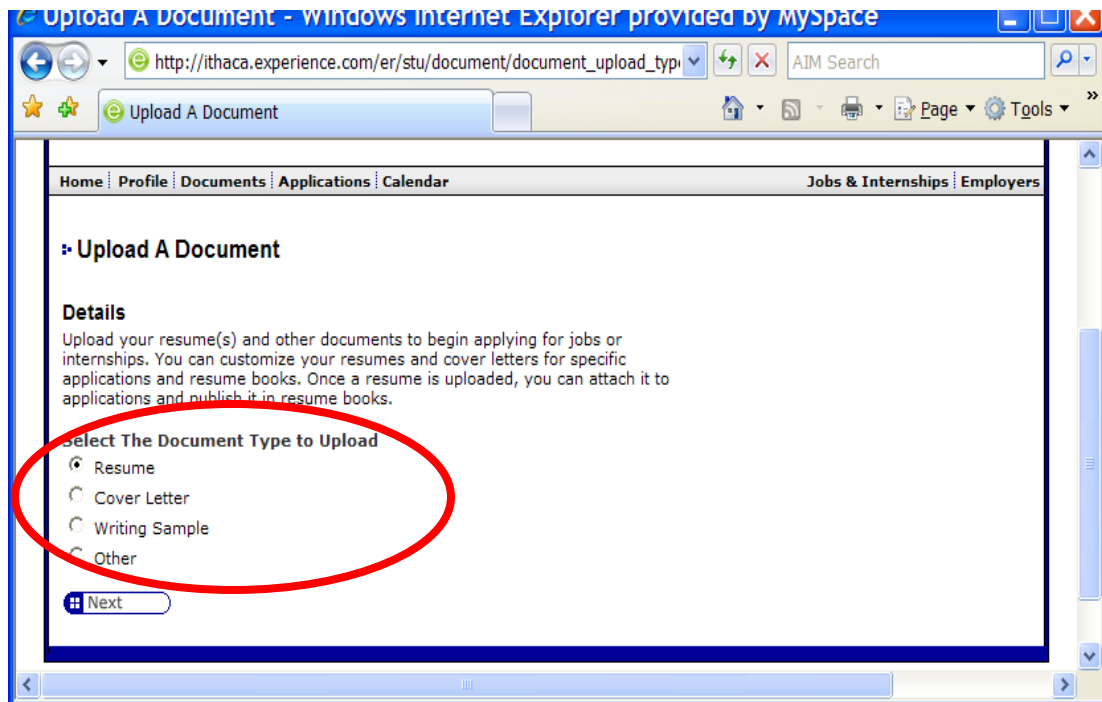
Upload A Document - Windows Internet Explorer provided by MySpace

http://ithaca.experience.com/er/stu/document/document_upload_typ

AIM Search

Upload A Document

Page ▾ Tools ▾

Home | Profile | Documents | Applications | Calendar | Jobs & Internships | Employers

Upload A Document

Details

Upload your resume(s) and other documents to begin applying for jobs or internships. You can customize your resumes and cover letters for specific applications and resume books. Once a resume is uploaded, you can attach it to applications and publish it in resume books.

Select The Document Type to Upload

Resume

Cover Letter

Writing Sample

Other

Next